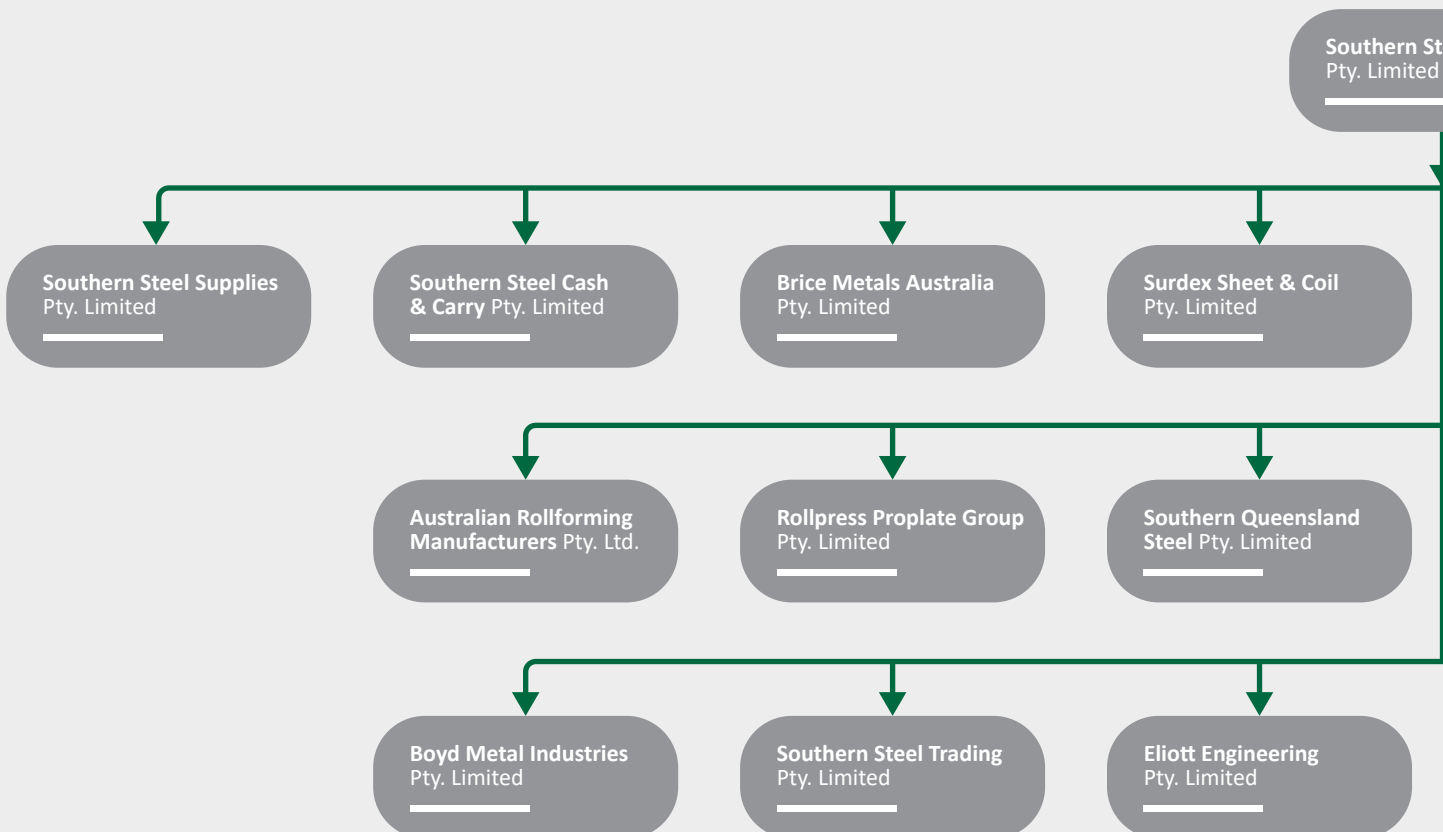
Southern St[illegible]
Pty. Limited

Southern Steel Supplies Pty. Limited

Southern Steel Cash & Carry Pty. Limited

Brice Metals Australia Pty. Limited

Surdex Sheet & Coil Pty. Limited

Australian Rollforming Manufacturers Pty. Ltd.

Rollpress Proplate Group Pty. Limited

Southern Queensland Steel Pty. Limited

Boyd Metal Industries Pty. Limited

Southern Steel Trading Pty. Limited

Eliott Engineering Pty. Limited